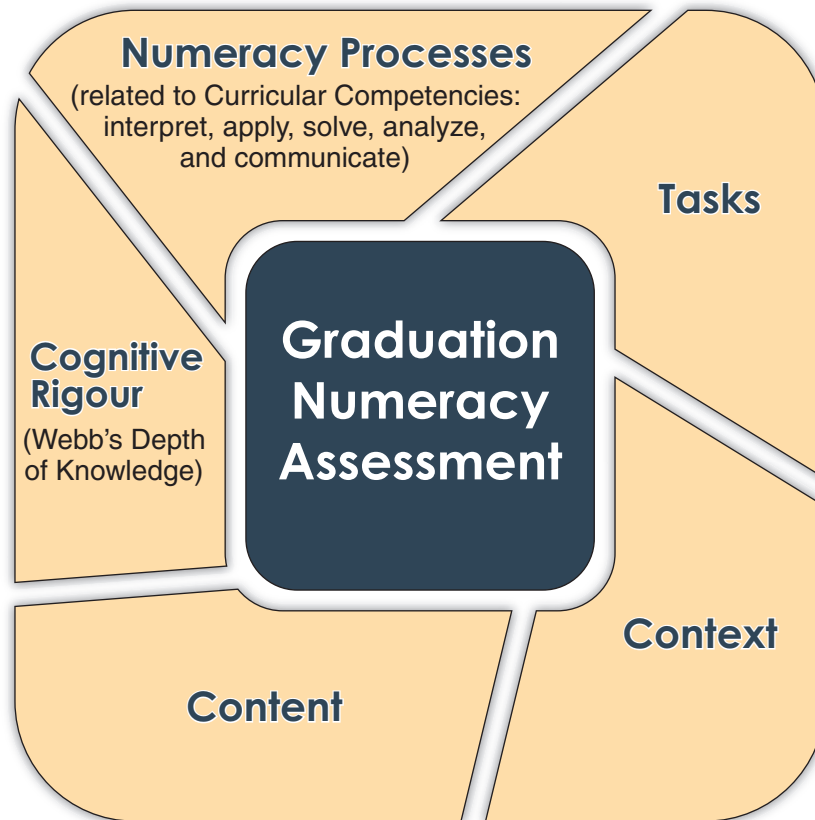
Numeracy Processes
(related to Curricular Competencies: interpret, apply, solve, analyze, and communicate)

Tasks

Cognitive Rigour
(Webb's Depth of Knowledge)

Graduation Numeracy Assessment

Context

Content